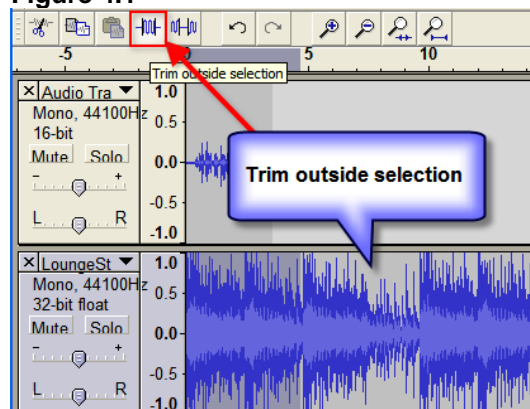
Figure 4.1

-5 0 5 10

Trim outside selection

× Audio Tra ▼
Mono, 44100Hz
16-bit
Mute Solo
- +
L R

1.0
0.5
0.0
-0.5
-1.0

Trim outside selection

× LoungeSt ▼
Mono, 44100Hz
32-bit float
Mute Solo
- +
L R

1.0
0.5
0.0
-0.5
-1.0